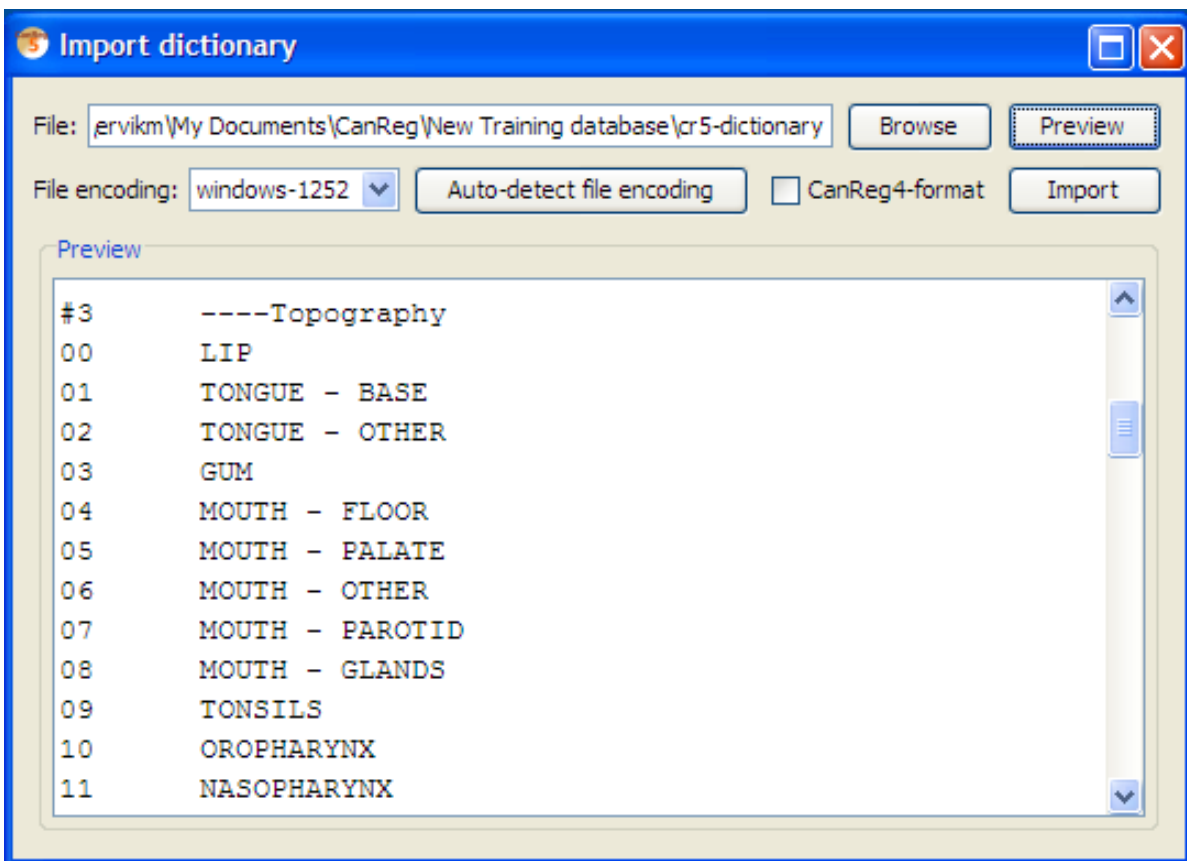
Import dictionary

File: ervikm\My Documents\CanReg\New Training database\cr5-dictionary Browse Preview

File encoding: windows-1252 Auto-detect file encoding CanReg4-format Import

Preview

#3 ----Topography
00 LIP
01 TONGUE - BASE
02 TONGUE - OTHER
03 GUM
04 MOUTH - FLOOR
05 MOUTH - PALATE
06 MOUTH - OTHER
07 MOUTH - PAROTID
08 MOUTH - GLANDS
09 TONSILS
10 OROPHARYNX
11 NASOPHARYNX